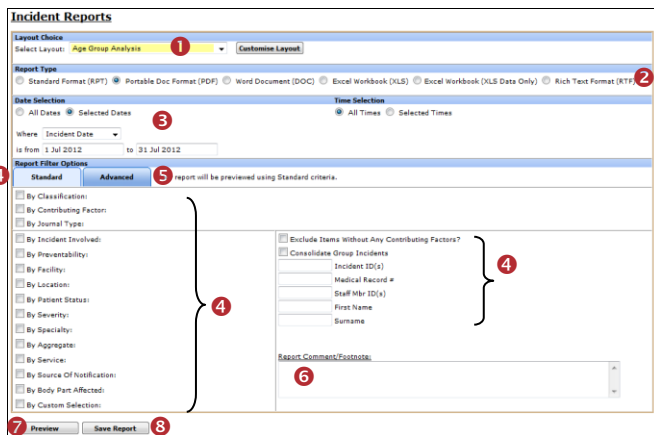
Incident Reports

Layout Choice

Select Layout: Age Group Analysis 1 Customise Layout

Report Type

Standard Format (RPT) Portable Doc Format (PDF) Word Document (DOC) Excel Workbook (XLS) Excel Workbook (XLS Data Only) Rich Text Format (RTF) 2

Date Selection

All Dates Selected Dates 3

Where Incident Date

is from 1 Jul 2012 to 31 Jul 2012

Time Selection

All Times Selected Times

Report Filter Options

4 Standard Advanced 5 report will be previewed using Standard criteria.

By Classification:

By Contributing Factor:

By Journal Type:

By Incident Involved:

By Preventability:

By Facility:

By Location:

By Patient Status:

By Severity:

By Specialty:

By Aggregate:

By Service:

By Source Of Notification:

By Body Part Affected:

By Custom Selection:

4

Exclude Items Without Any Contributing Factors?

Consolidate Group Incidents

Incident ID(s)

Medical Record #

Staff Mbr ID(s)

First Name

Surname

4

Report Comment/Footnote:

6

7 Preview Save Report 8